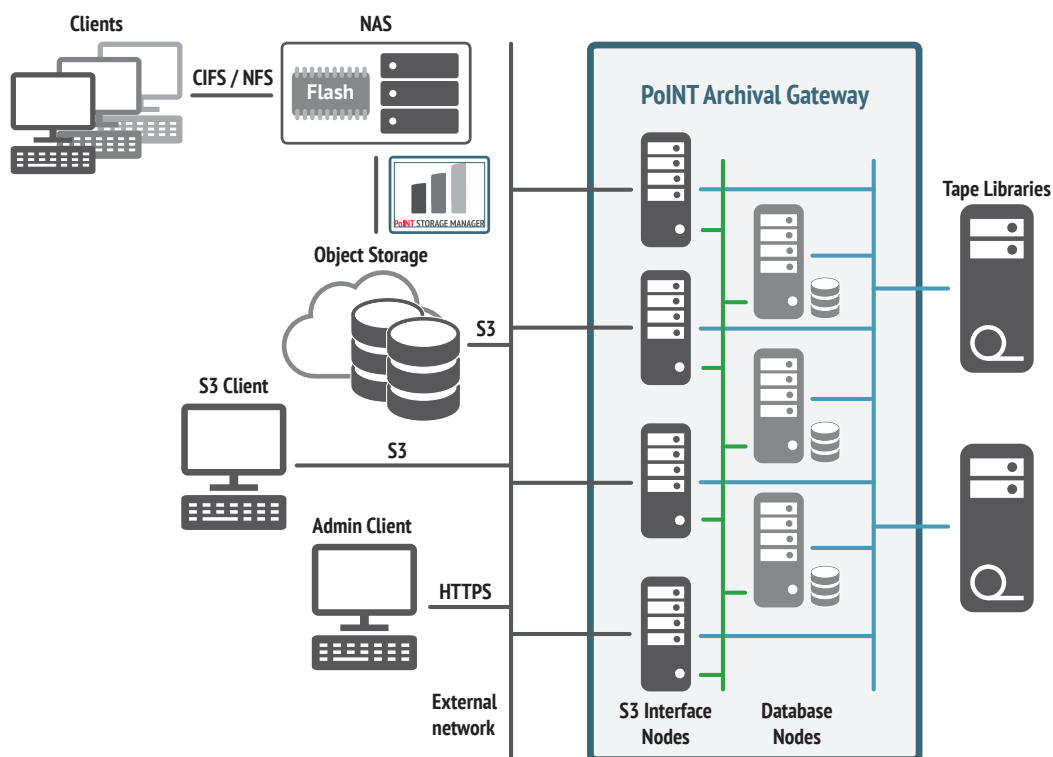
Clients

CIFS / NFS

NAS

Flash

PoINT STORAGE MANAGER

Object Storage

S3

S3 Client

S3

Admin Client

HTTPS

External network

PoINT Archival Gateway

S3 Interface Nodes

Database Nodes

Tape Libraries